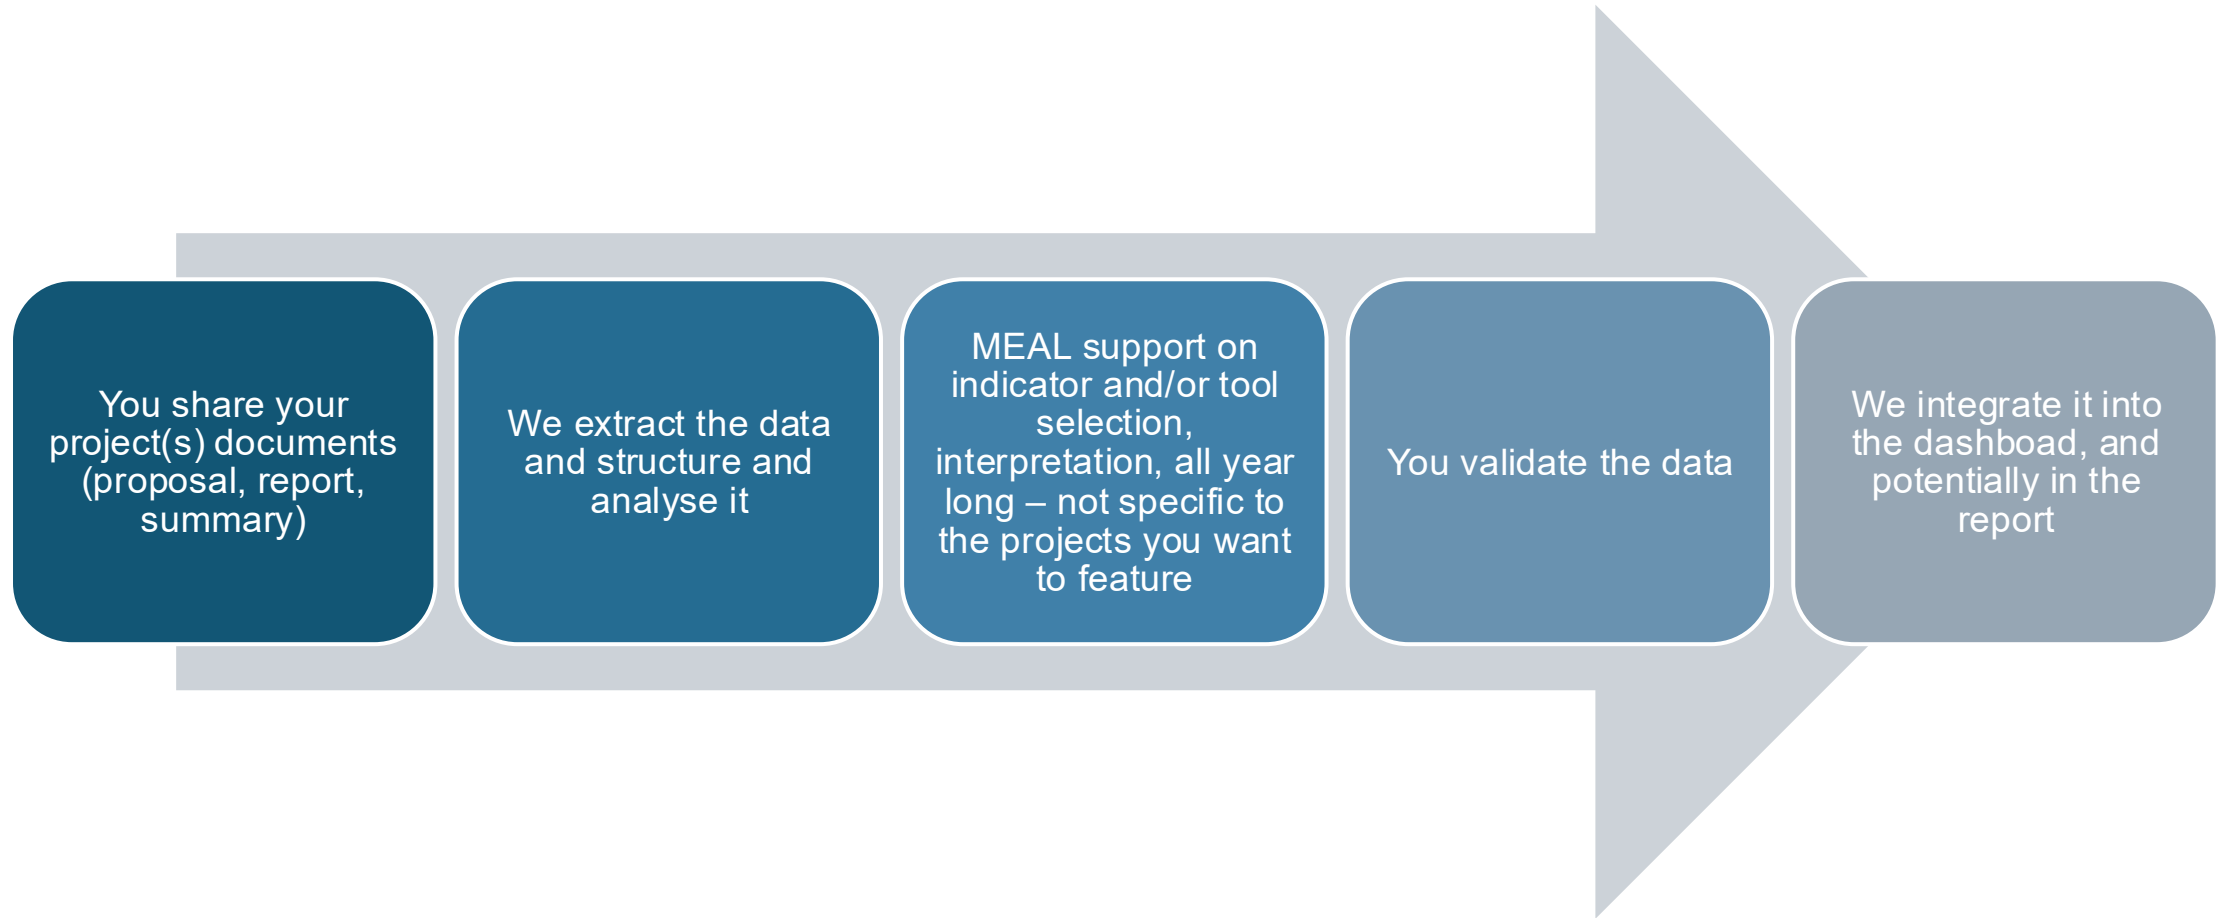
You share your project(s) documents (proposal, report, summary)

We extract the data and structure and analyse it

MEAL support on indicator and/or tool selection, interpretation, all year long – not specific to the projects you want to feature

You validate the data

We integrate it into the dashboad, and potentially in the report